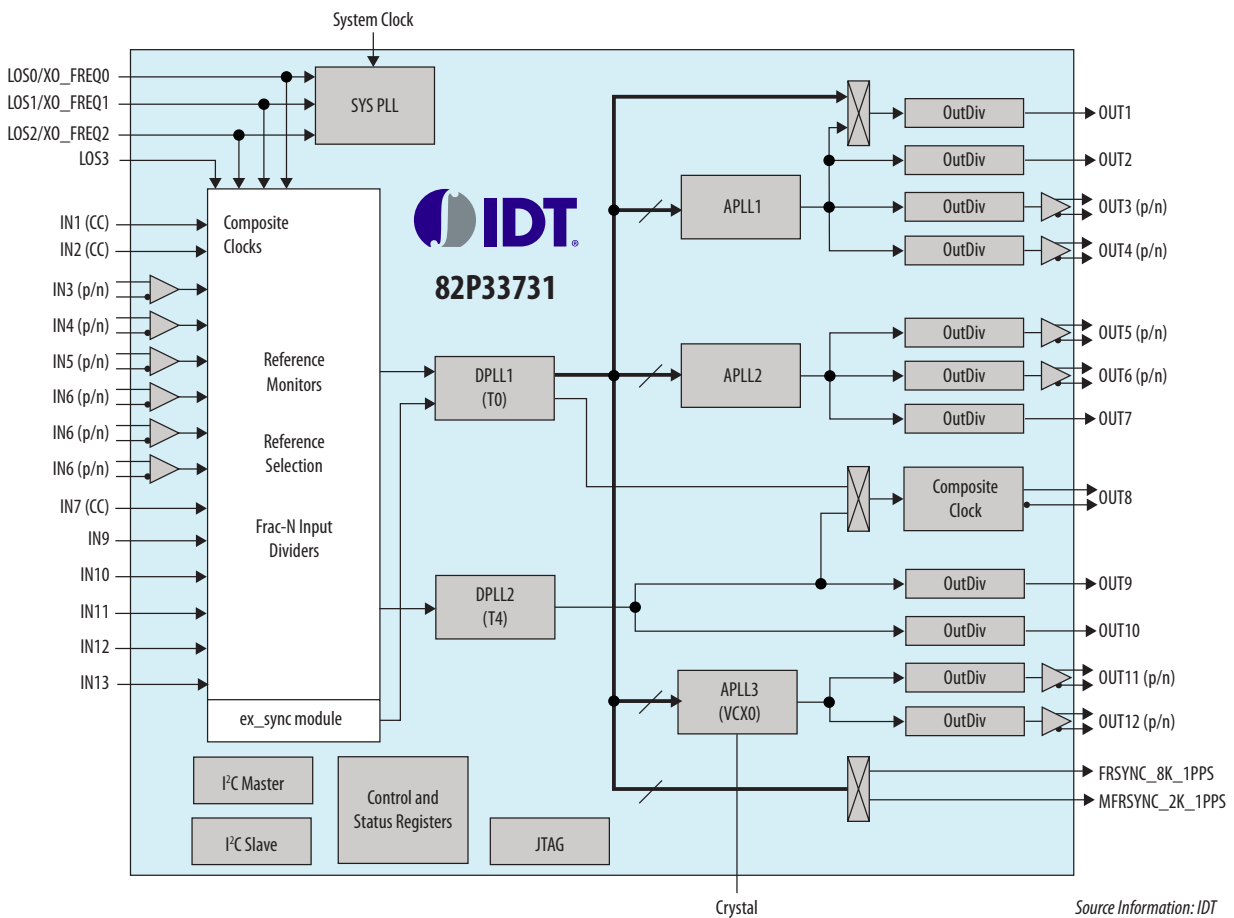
System Clock

LOS0/XO_FREQ0
LOS1/XO_FREQ1
LOS2/XO_FREQ2
LOS3

SYS PLL

IN1 (CC)
IN2 (CC)
IN3 (p/n)
IN4 (p/n)
IN5 (p/n)
IN6 (p/n)
IN6 (p/n)
IN6 (p/n)
IN7 (CC)
IN9
IN10
IN11
IN12
IN13

Composite Clocks

Reference Monitors

Reference Selection

Frac-N Input Dividers

ex_sync module

IDT

82P33731

DPLL1 (T0)

DPLL2 (T4)

APLL1

APLL2

APLL3 (VCX0)

OutDiv
OutDiv
OutDiv
OutDiv
OutDiv
OutDiv
OutDiv
Composite Clock
OutDiv
OutDiv
OutDiv
OutDiv

OUT1
OUT2
OUT3 (p/n)
OUT4 (p/n)
OUT5 (p/n)
OUT6 (p/n)
OUT7
OUT8
OUT9
OUT10
OUT11 (p/n)
OUT12 (p/n)
FRSYNC_8K_1PPS
MFRSYNC_2K_1PPS

I$^2$C Master

I$^2$C Slave

Control and Status Registers

JTAG

Crystal

Source Information: IDT